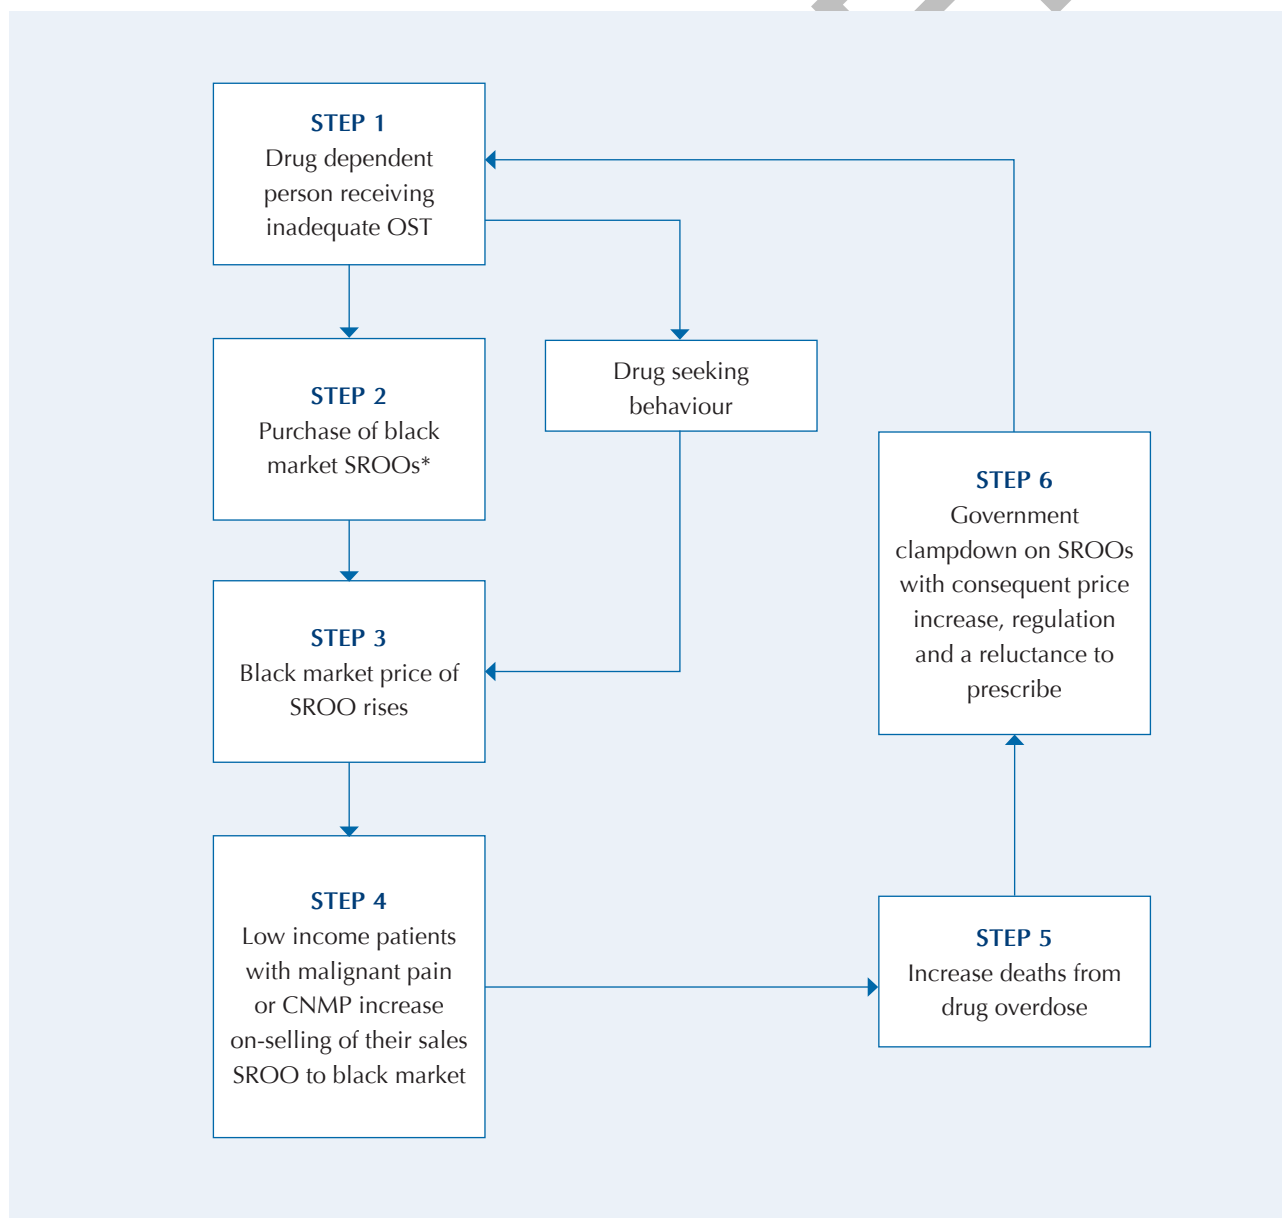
STEP 1
Drug dependent person receiving inadequate OST

STEP 2
Purchase of black market SROOs*

Drug seeking behaviour

STEP 3
Black market price of SROO rises

STEP 4
Low income patients with malignant pain or CNMP increase on-selling of their sales SROO to black market

STEP 5
Increase deaths from drug overdose

STEP 6
Government clampdown on SROOs with consequent price increase, regulation and a reluctance to prescribe